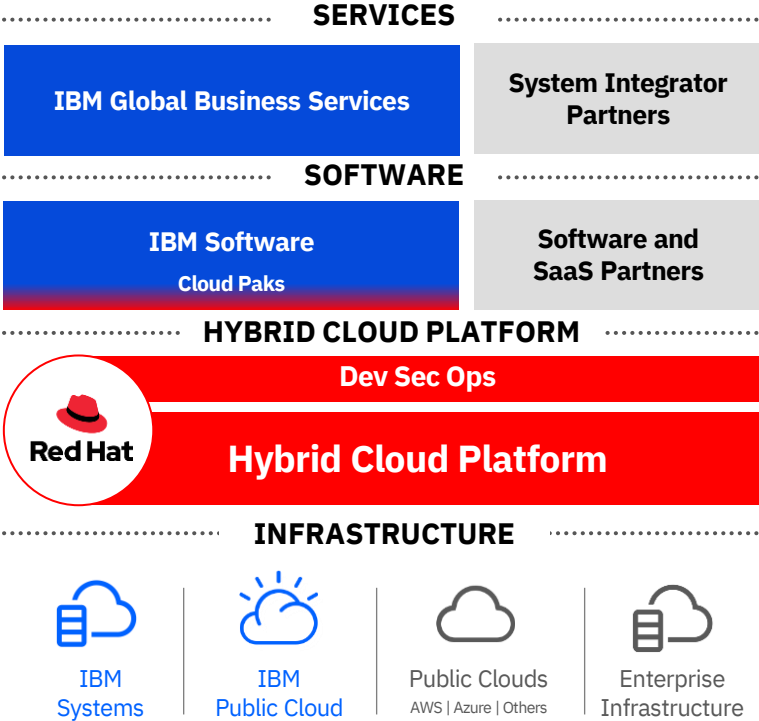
SERVICES

IBM Global Business Services

System Integrator Partners

SOFTWARE

IBM Software

Cloud Paks

Software and SaaS Partners

HYBRID CLOUD PLATFORM

Dev Sec Ops

Red Hat

Hybrid Cloud Platform

INFRASTRUCTURE

IBM Systems

IBM Public Cloud

Public Clouds
AWS | Azure | Others

Enterprise Infrastructure